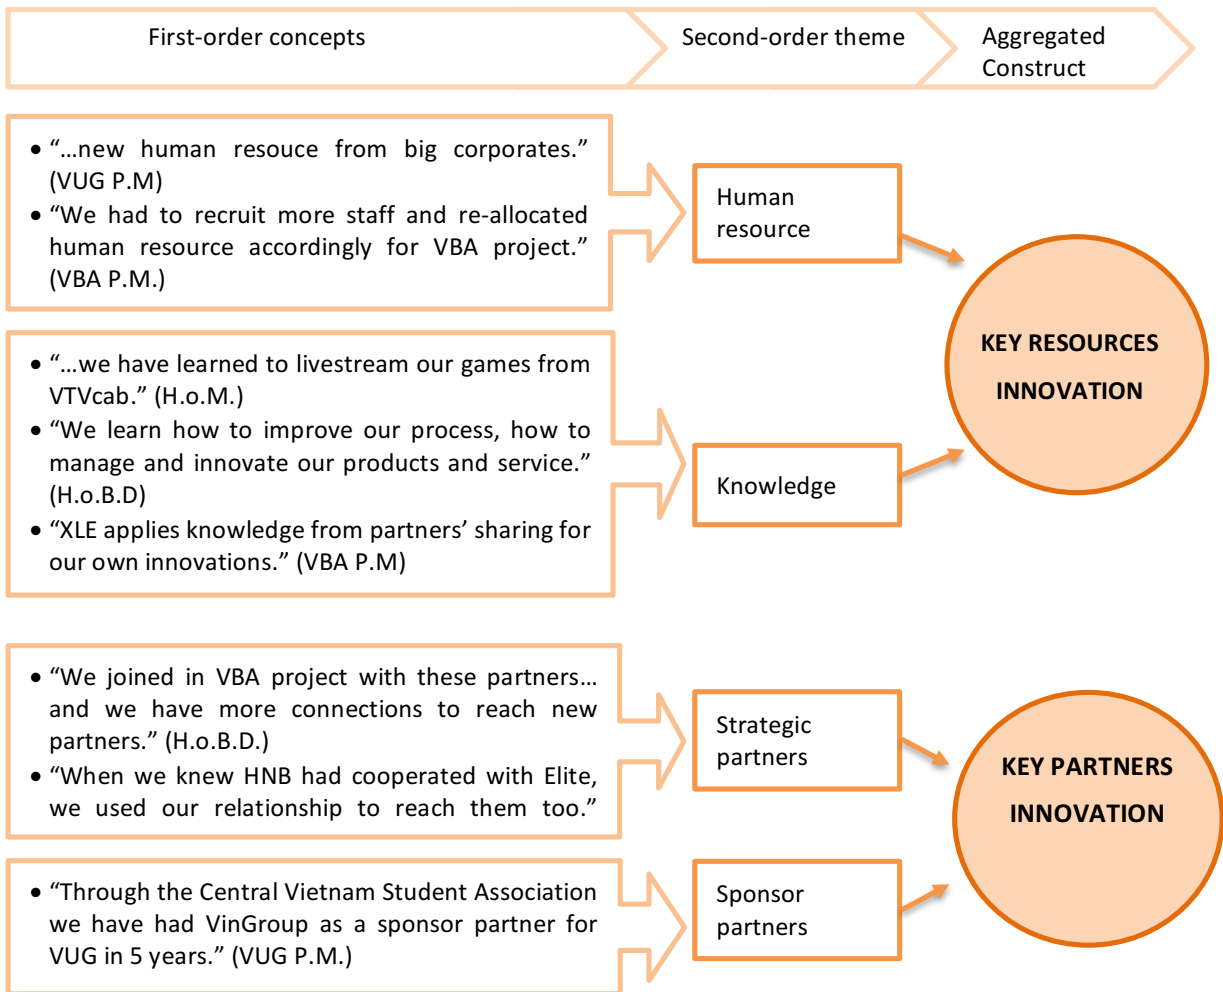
First-order concepts

Second-order theme

Aggregated Construct

• "…new human resouce from big corporates." (VUG P.M)
• "We had to recruit more staff and re-allocated human resource accordingly for VBA project." (VBA P.M.)

Human resource

KEY RESOURCES INNOVATION

• "…we have learned to livestream our games from VTVcab." (H.o.M.)
• "We learn how to improve our process, how to manage and innovate our products and service." (H.o.B.D)
• "XLE applies knowledge from partners' sharing for our own innovations." (VBA P.M)

Knowledge

• "We joined in VBA project with these partners… and we have more connections to reach new partners." (H.o.B.D.)
• "When we knew HNB had cooperated with Elite, we used our relationship to reach them too."

Strategic partners

KEY PARTNERS INNOVATION

• "Through the Central Vietnam Student Association we have had VinGroup as a sponsor partner for VUG in 5 years." (VUG P.M.)

Sponsor partners